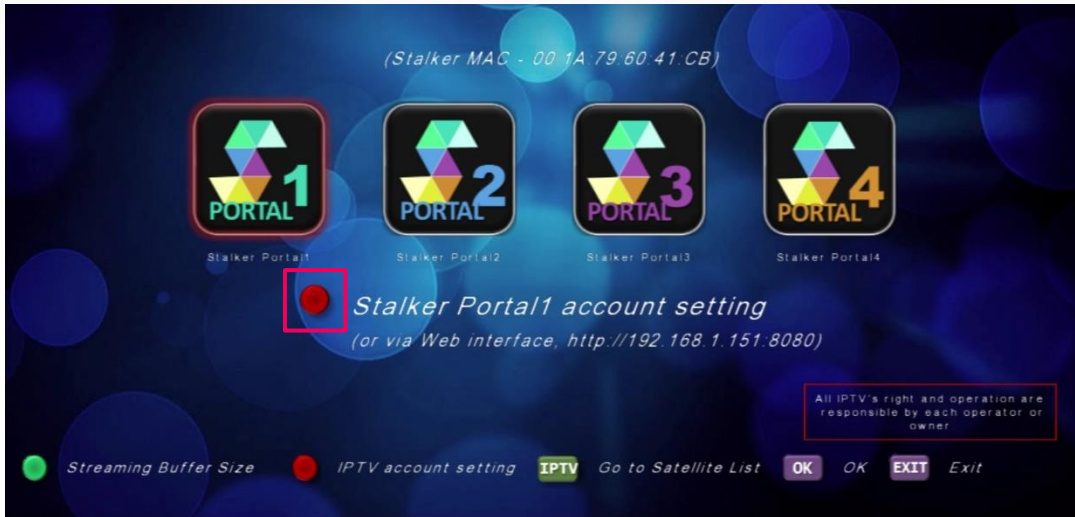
(Stalker MAC - 00:1A:79:60:41:CB)

PORTAL 1
Stalker Portal1

PORTAL 2
Stalker Portal2

PORTAL 3
Stalker Portal3

PORTAL 4
Stalker Portal4

Stalker Portal1 account setting
(or via Web interface, http://192.168.1.151:8080)

All IPTV's right and operation are responsible by each operator or owner

Streaming Buffer Size IPTV account setting IPTV Go to Satellite List OK OK EXIT Exit